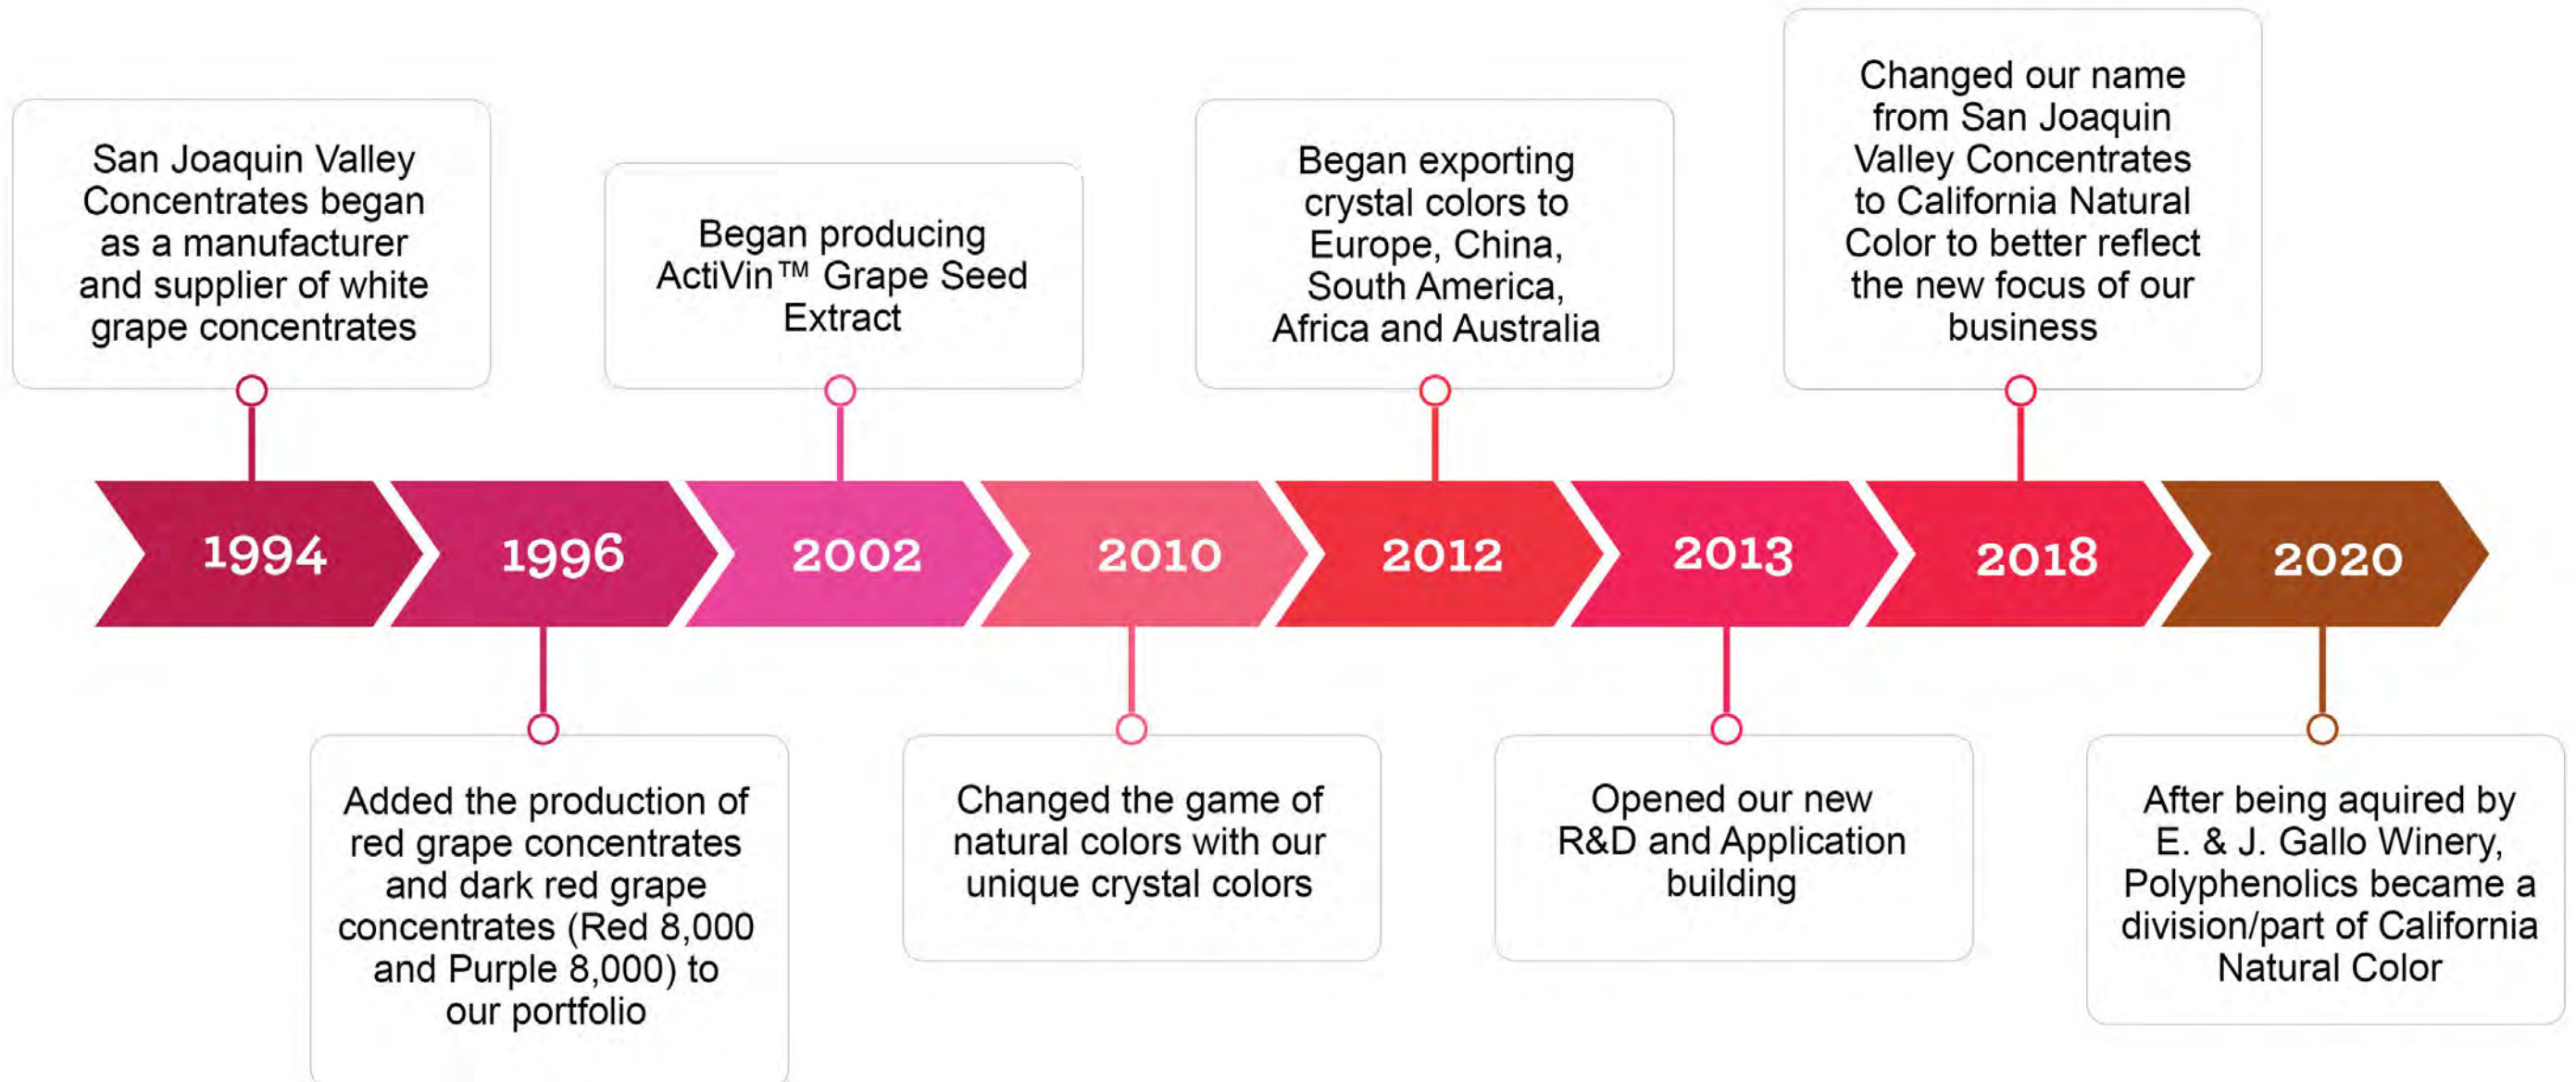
San Joaquin Valley Concentrates began as a manufacturer and supplier of white grape concentrates

Began producing ActiVin™ Grape Seed Extract

Began exporting crystal colors to Europe, China, South America, Africa and Australia

Changed our name from San Joaquin Valley Concentrates to California Natural Color to better reflect the new focus of our business

1994

1996

2002

2010

2012

2013

2018

2020

Added the production of red grape concentrates and dark red grape concentrates (Red 8,000 and Purple 8,000) to our portfolio

Changed the game of natural colors with our unique crystal colors

Opened our new R&D and Application building

After being aquired by E. & J. Gallo Winery, Polyphenolics became a division/part of California Natural Color